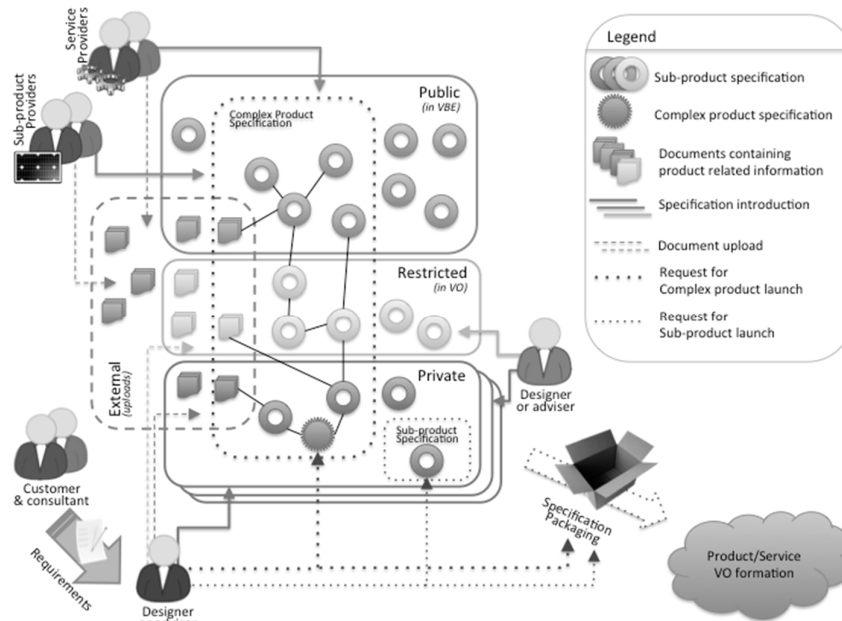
Service Providers

Sub-product Providers

Public
(in VBE)

Complex Product Specification

Restricted
(in VO)

Private

External
(uploads)

Sub-product Specification

Designer or adviser

Customer & consultant

Requirements

Designer

Specification Packaging

Product/Service VO formation

Legend

Sub-product specification

Complex product specification

Documents containing product related information

Specification introduction

Document upload

Request for Complex product launch

Request for Sub-product launch